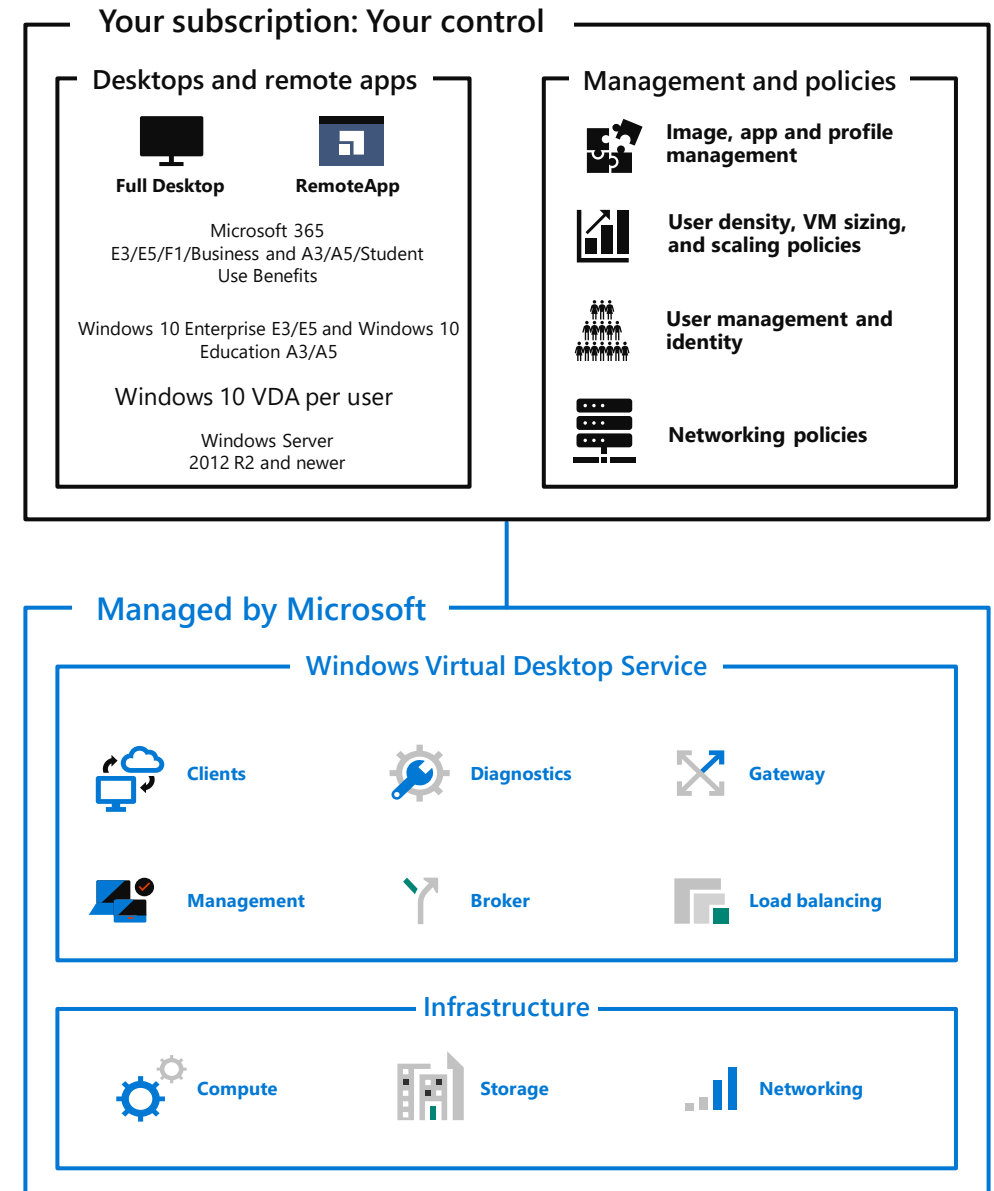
Your subscription: Your control

Desktops and remote apps

Full Desktop

RemoteApp

Microsoft 365 E3/E5/F1/Business and A3/A5/Student Use Benefits

Windows 10 Enterprise E3/E5 and Windows 10 Education A3/A5

Windows 10 VDA per user

Windows Server 2012 R2 and newer

Management and policies

Image, app and profile management

User density, VM sizing, and scaling policies

User management and identity

Networking policies

Managed by Microsoft

Windows Virtual Desktop Service

Clients

Diagnostics

Gateway

Management

Broker

Load balancing

Infrastructure

Compute

Storage

Networking